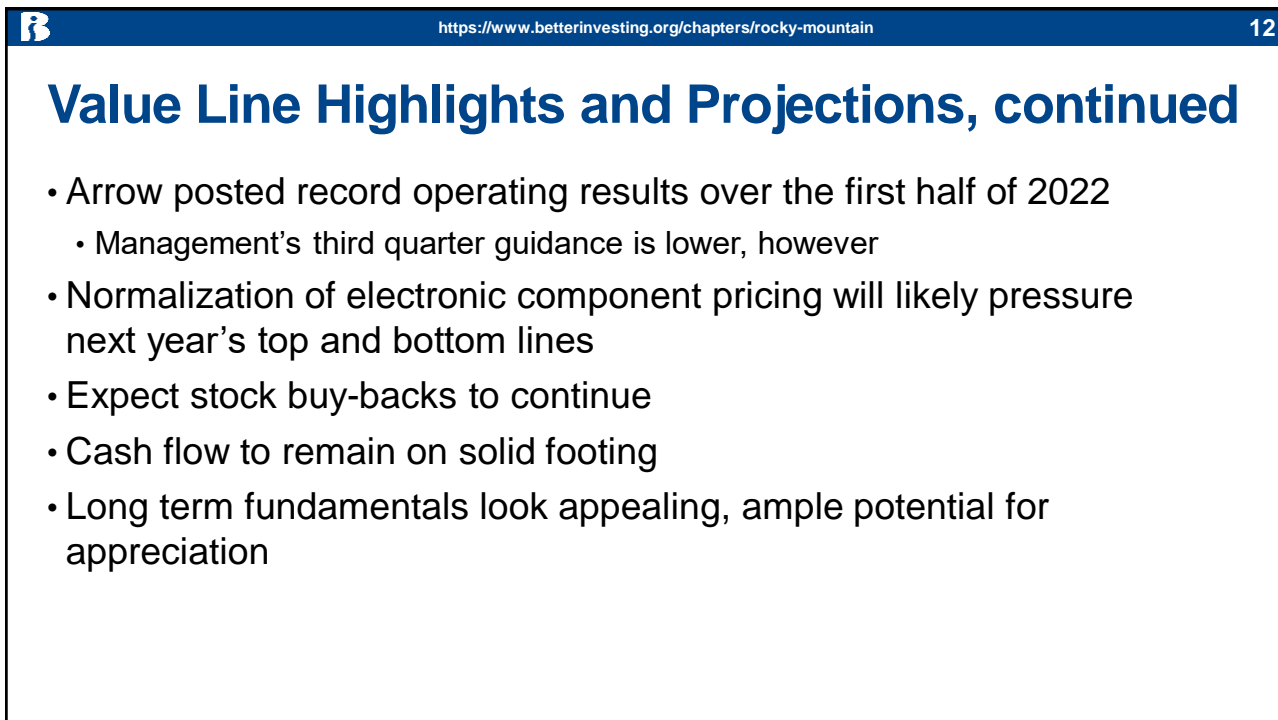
https://www.betterinvesting.org/chapters/rocky-mountain

12

Value Line Highlights and Projections, continued

• Arrow posted record operating results over the first half of 2022
 • Management’s third quarter guidance is lower, however
• Normalization of electronic component pricing will likely pressure next year’s top and bottom lines
• Expect stock buy-backs to continue
• Cash flow to remain on solid footing
• Long term fundamentals look appealing, ample potential for appreciation